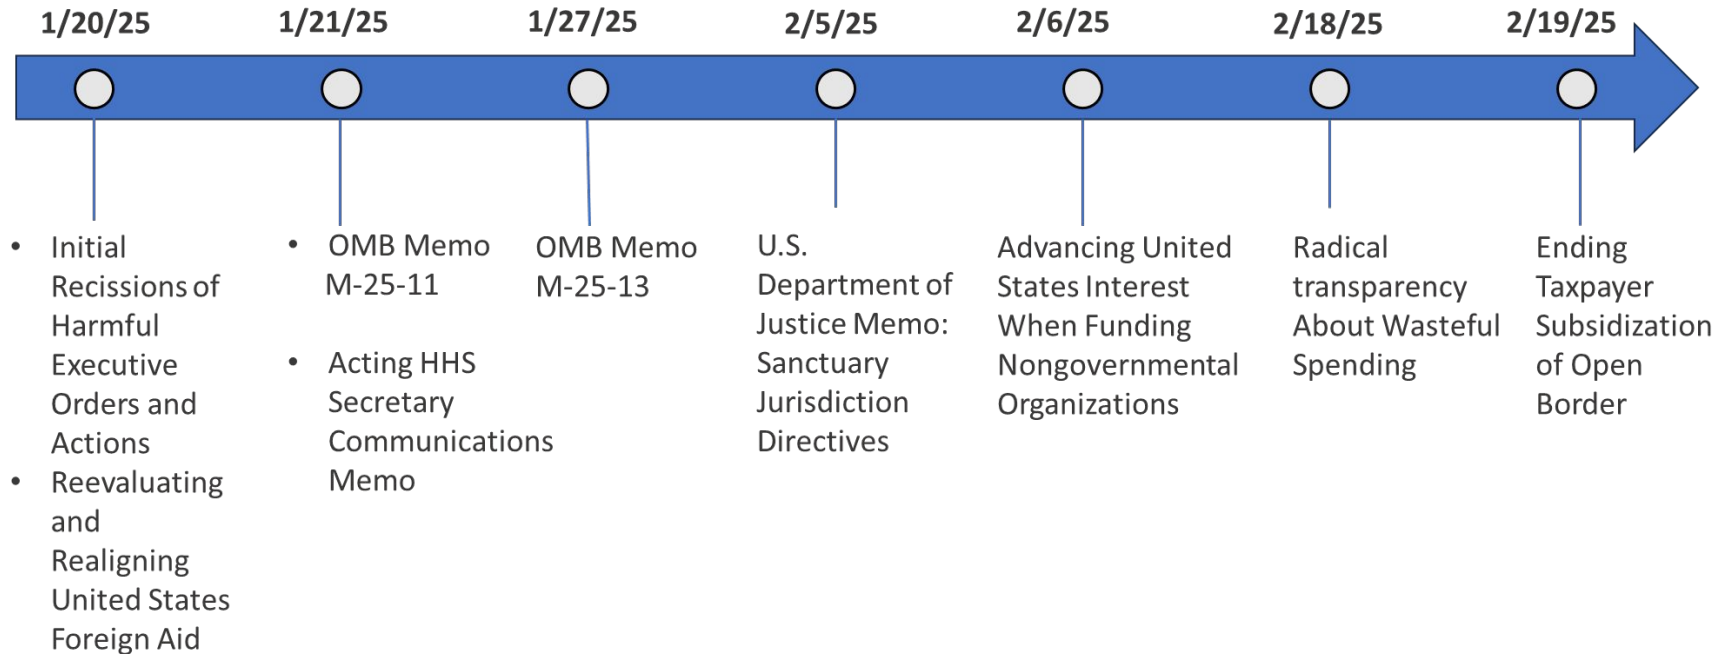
1/20/25

1/21/25

1/27/25

2/5/25

2/6/25

2/18/25

2/19/25

• Initial Recissions of Harmful Executive Orders and Actions
• Reevaluating and Realigning United States Foreign Aid

• OMB Memo M-25-11
• Acting HHS Secretary Communications Memo

OMB Memo M-25-13

U.S. Department of Justice Memo: Sanctuary Jurisdiction Directives

Advancing United States Interest When Funding Nongovernmental Organizations

Radical transparency About Wasteful Spending

Ending Taxpayer Subsidization of Open Border